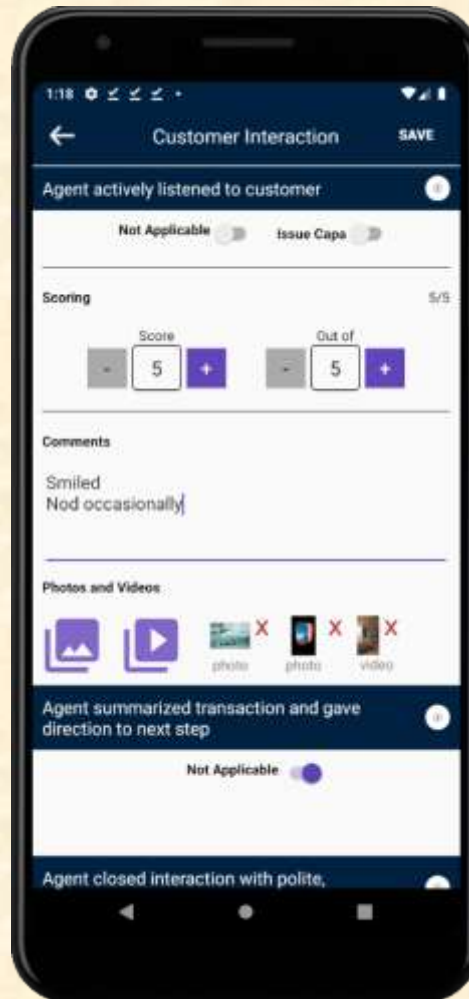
1:18

Customer Interaction SAVE

Agent actively listened to customer

Not Applicable Issue Capa

Scoring 5/5

Score
- 5 +

Out of
- 5 +

Comments

Smiled
Nod occasionally

Photos and Videos

photo photo video

Agent summarized transaction and gave direction to next step

Not Applicable

Agent closed interaction with polite,